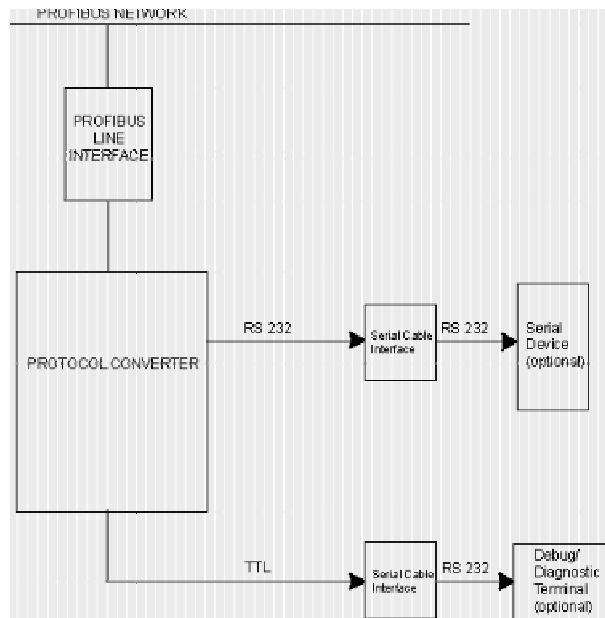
PROFIBUS NETWORK

PROFIBUS LINE INTERFACE

PROTOCOL CONVERTER

RS 232

Serial Cable Interface

RS 232

Serial Device (optional)

TTL

Serial Cable Interface

RS 232

Debug/ Diagnostic Terminal (optional)